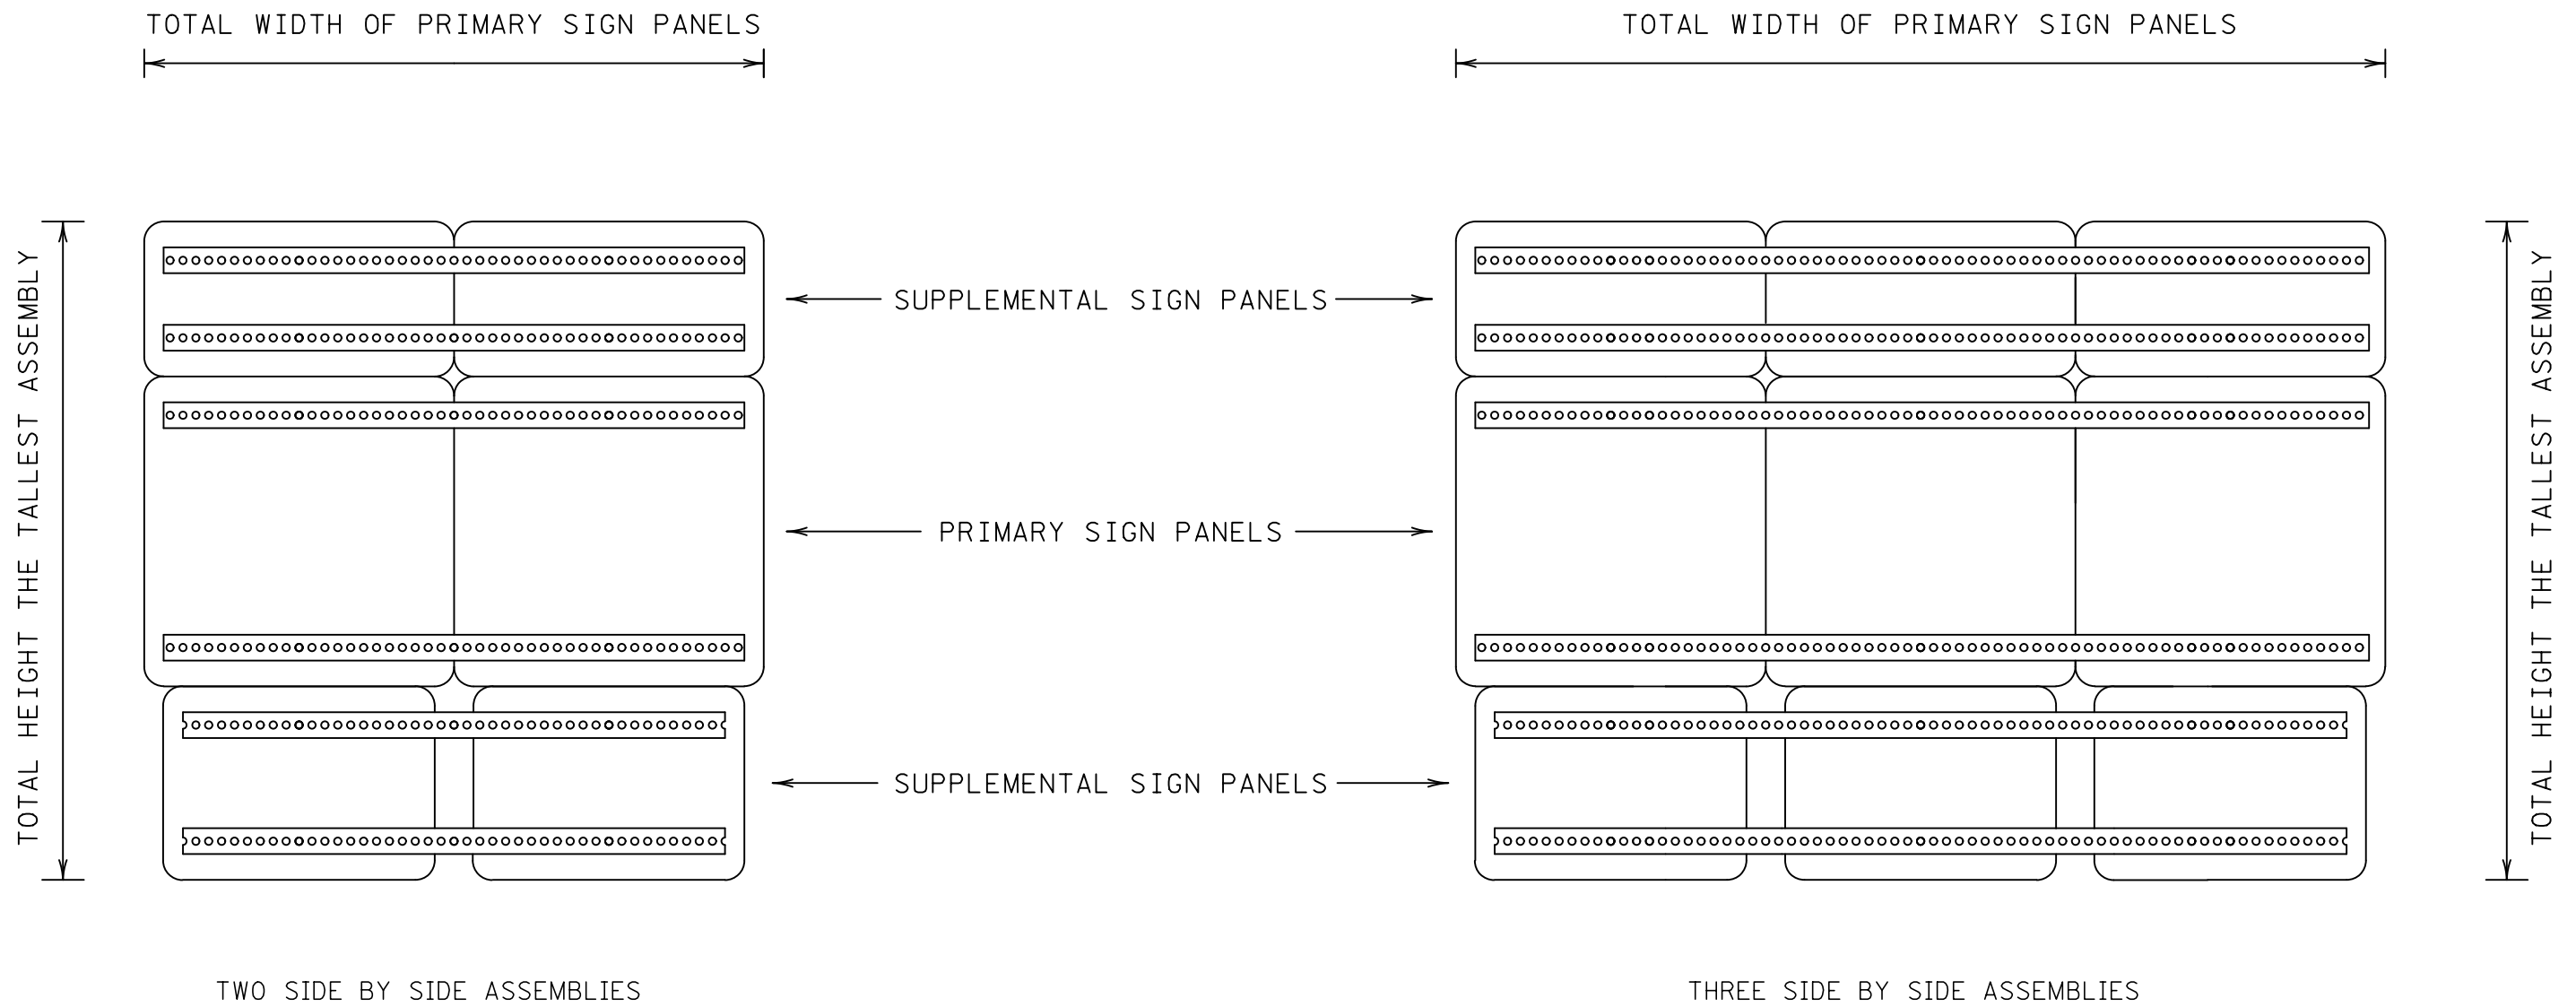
TOTAL WIDTH OF PRIMARY SIGN PANELS

TOTAL WIDTH OF PRIMARY SIGN PANELS

TOTAL HEIGHT THE TALLEST ASSEMBLY

SUPPLEMENTAL SIGN PANELS

PRIMARY SIGN PANELS

SUPPLEMENTAL SIGN PANELS

TOTAL HEIGHT THE TALLEST ASSEMBLY

TWO SIDE BY SIDE ASSEMBLIES

THREE SIDE BY SIDE ASSEMBLIES